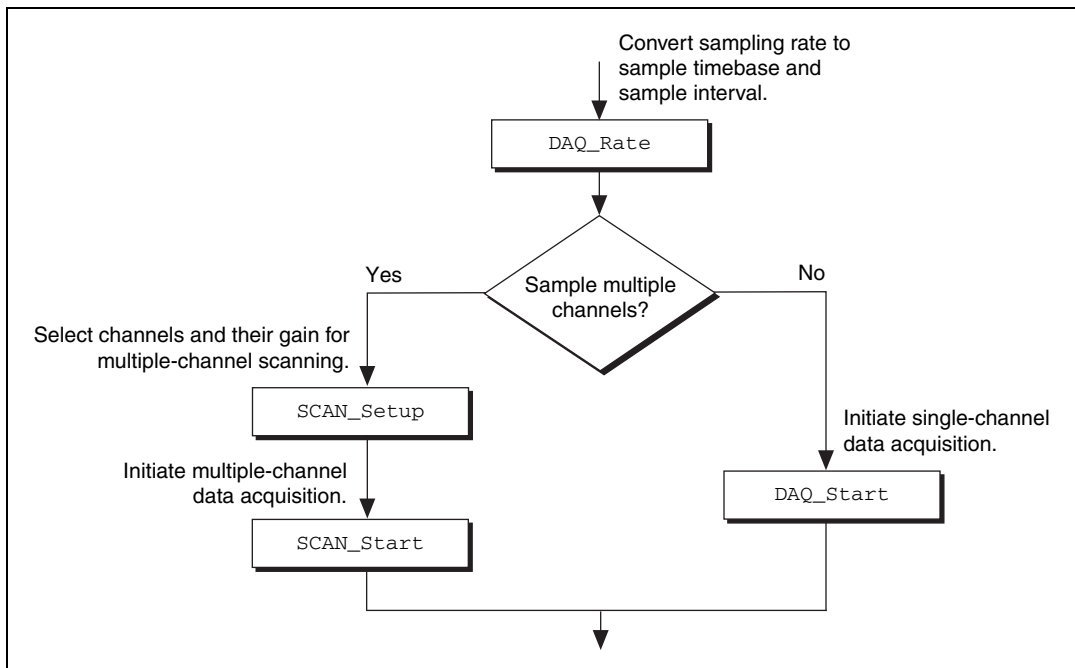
Convert sampling rate to sample timebase and sample interval.

DAQ_Rate

Yes

Sample multiple channels?

No

Select channels and their gain for multiple-channel scanning.

SCAN_Setup

Initiate multiple-channel data acquisition.

SCAN_Start

Initiate single-channel data acquisition.

DAQ_Start